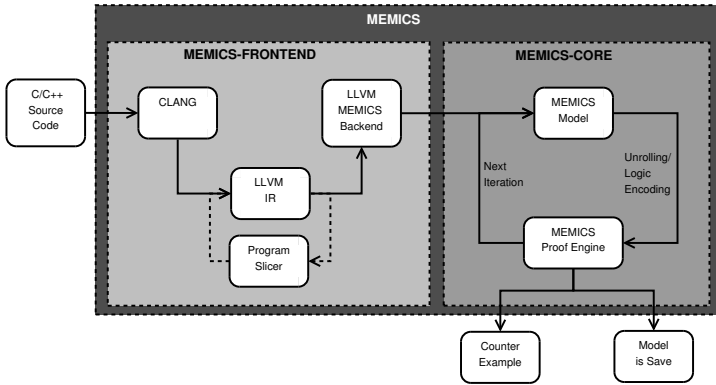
MEMICS

MEMICS-FRONTEND

MEMICS-CORE

C/C++ Source Code

CLANG

LLVM MEMICS Backend

LLVM IR

Program Slicer

MEMICS Model

Next Iteration

Unrolling/ Logic Encoding

MEMICS Proof Engine

Counter Example

Model is Save